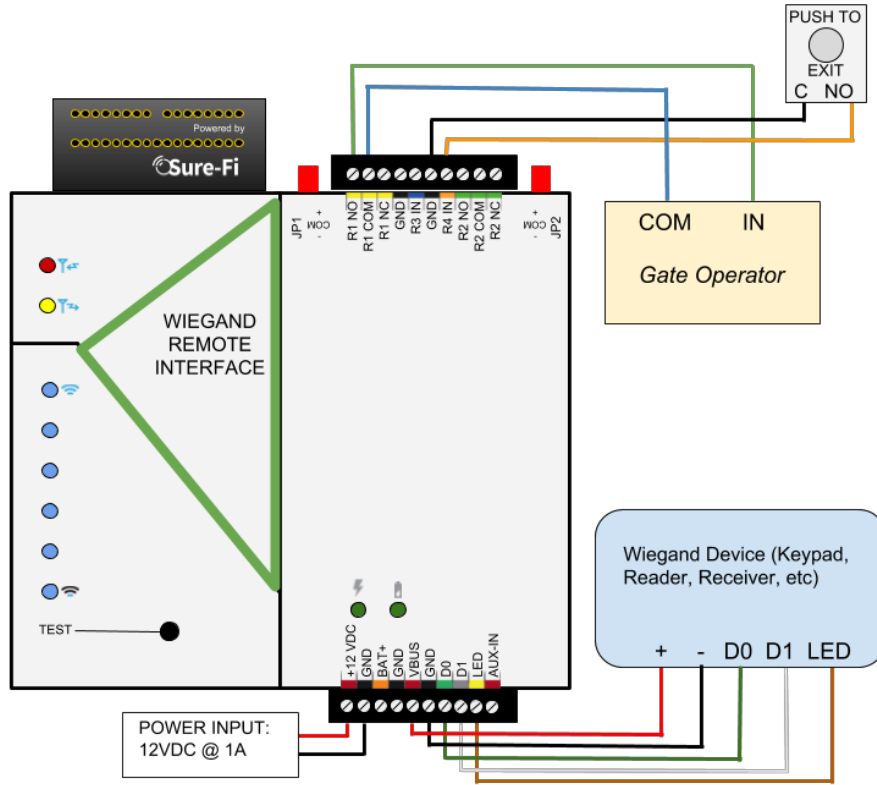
PUSH TO
EXIT
C NO

Powered by
Sure-Fi

JP1
+ COM -

R1 NO
R1 COM
R1 NC
GND
R3 IN
GND
R4 IN
R2 NO
R2 COM
R2 NC

+ COM -
JP2

COM IN
Gate Operator

WIEGAND
REMOTE
INTERFACE

TEST

+12 VDC
GND
BAT+
GND
VBUS
GND
D0
D1
LED
AUX-IN

Wiegand Device (Keypad, Reader, Receiver, etc)
+ - D0 D1 LED

POWER INPUT:
12VDC @ 1A